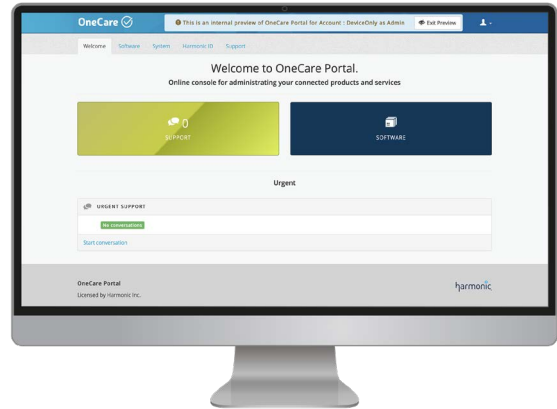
OneCare

This is an internal preview of OneCare Portal for Account : DeviceOnly as Admin

Exit Preview

Welcome Software System Harmonic ID Support

Welcome to OneCare Portal.

Online console for administrating your connected products and services

0

SUPPORT

SOFTWARE

Urgent

URGENT SUPPORT

No conversations

Start conversation

OneCare Portal

Licensed by Harmonic Inc.

harmonic